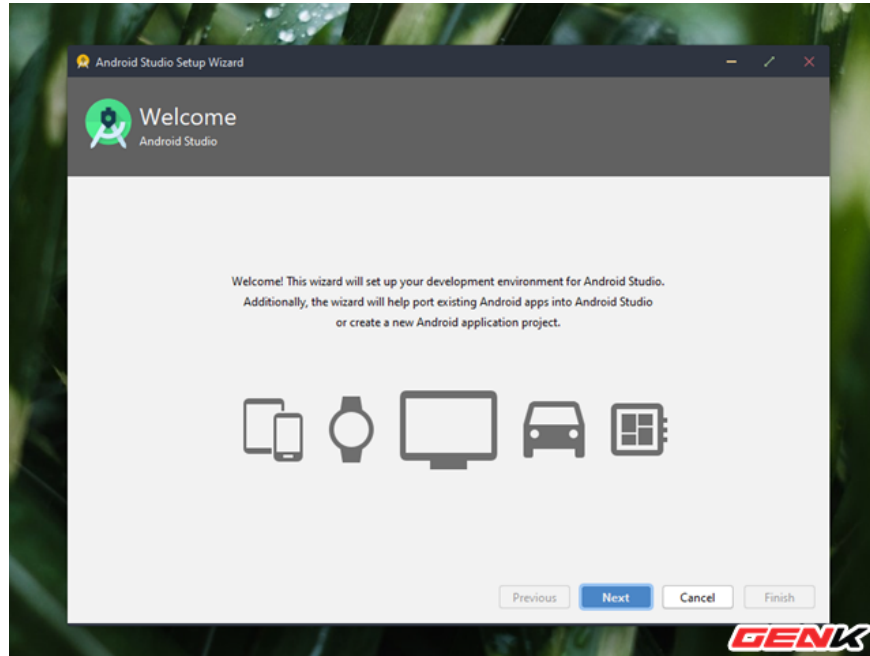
Android Studio Setup Wizard

Welcome
Android Studio

Welcome! This wizard will set up your development environment for Android Studio. Additionally, the wizard will help port existing Android apps into Android Studio or create a new Android application project.

Previous Next Cancel Finish

GENK